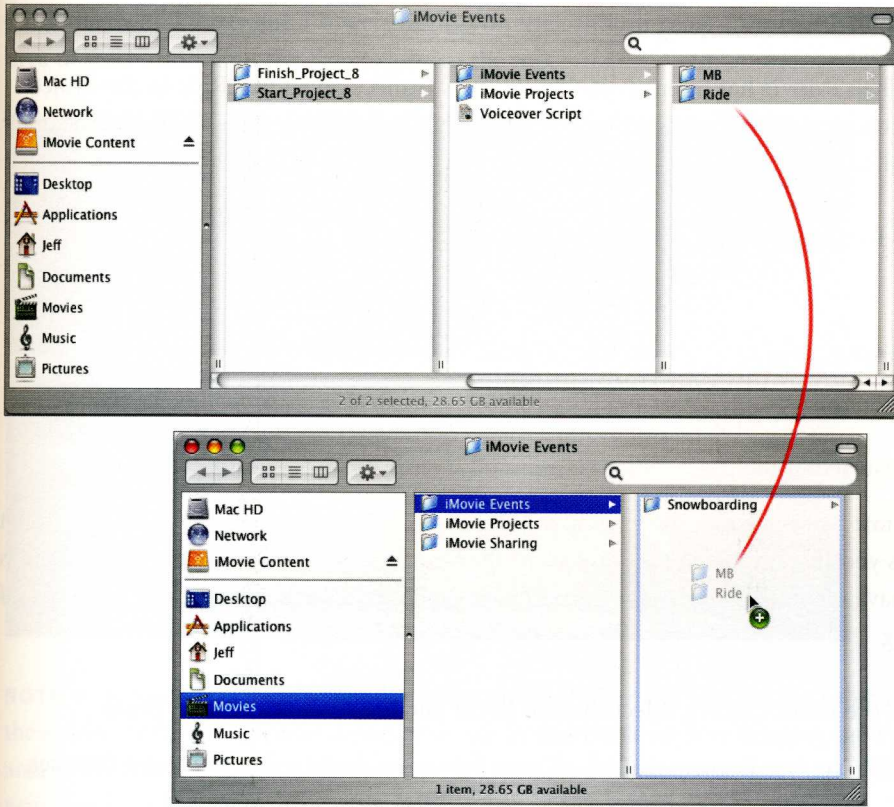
iMovie Events

Mac HD
Network
iMovie Content
Desktop
Applications
Jeff
Documents
Movies
Music
Pictures

Finish_Project_8
Start_Project_8

iMovie Events
iMovie Projects
Voiceover Script

MB
Ride

2 of 2 selected, 28.65 GB available

iMovie Events

Mac HD
Network
iMovie Content
Desktop
Applications
Jeff
Documents
Movies
Music
Pictures

iMovie Events
iMovie Projects
iMovie Sharing

Snowboarding

MB
Ride

1 item, 28.65 GB available